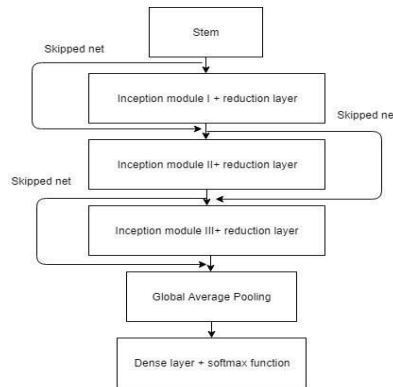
Stem

Skipped net

Inception module I + reduction layer

Skipped ne

Inception module II+ reduction layer

Skipped net

Inception module III+ reduction layer

Global Average Pooling

Dense layer + softmax function